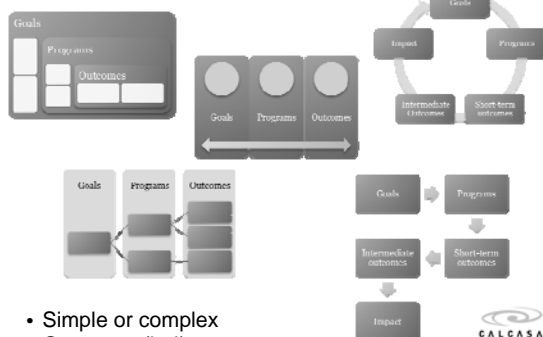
Goals

Programs

Outcomes

Goals

Programs

Outcomes

Goals

Programs

Short-term outcomes

Intermediate Outcomes

Impact

Goals

Programs

Outcomes

Goals

Programs

Short-term outcomes

Intermediate outcomes

Impact

• Simple or complex

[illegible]

CALCASA